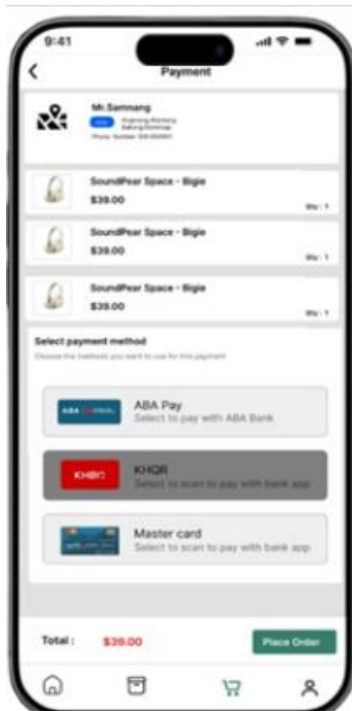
9:41

Payment

Mr.Samnang
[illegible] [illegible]
Phone Number: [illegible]

SoundPear Space - Bigie
$39.00
Qty : 1

SoundPear Space - Bigie
$39.00
Qty : 1

SoundPear Space - Bigie
$39.00
Qty : 1

Select payment method
Choose the methods you want to use for this payment

ABA PAY
ABA Pay
Select to pay with ABA Bank

KHQR
KHQR
Select to scan to pay with bank app

Master card
Select to scan to pay with bank app

Total : $39.00
Place Order